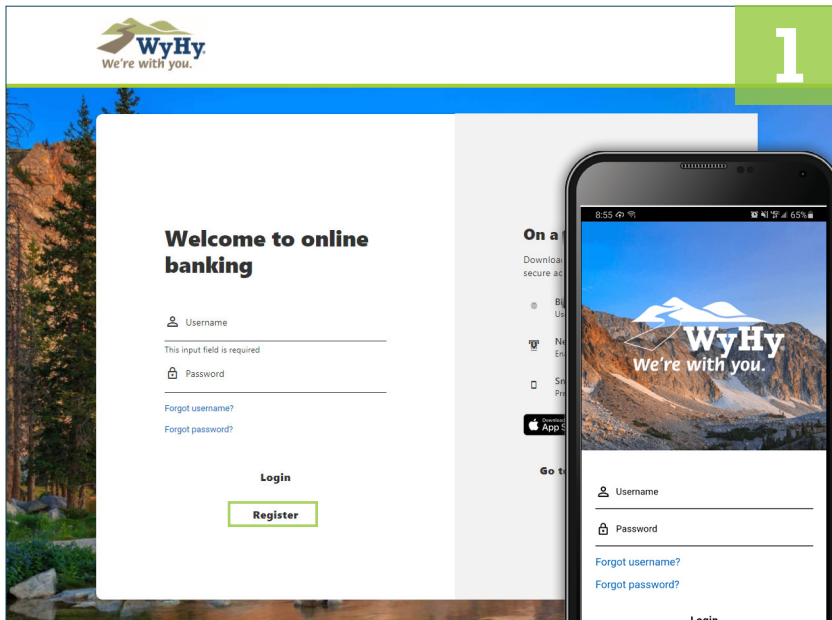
WyHy
We're with you.

1

Welcome to online banking

Username

This input field is required

Password

Forgot username?

Forgot password?

Login

Register

On a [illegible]

Downloa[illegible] secure ac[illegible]

Bi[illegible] Us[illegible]

Ne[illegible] En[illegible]

Sn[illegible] Pr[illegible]

Download on the App S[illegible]

Go t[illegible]

8:55

65%

WyHy
We're with you.

Username

Password

Forgot username?

Forgot password?

Login